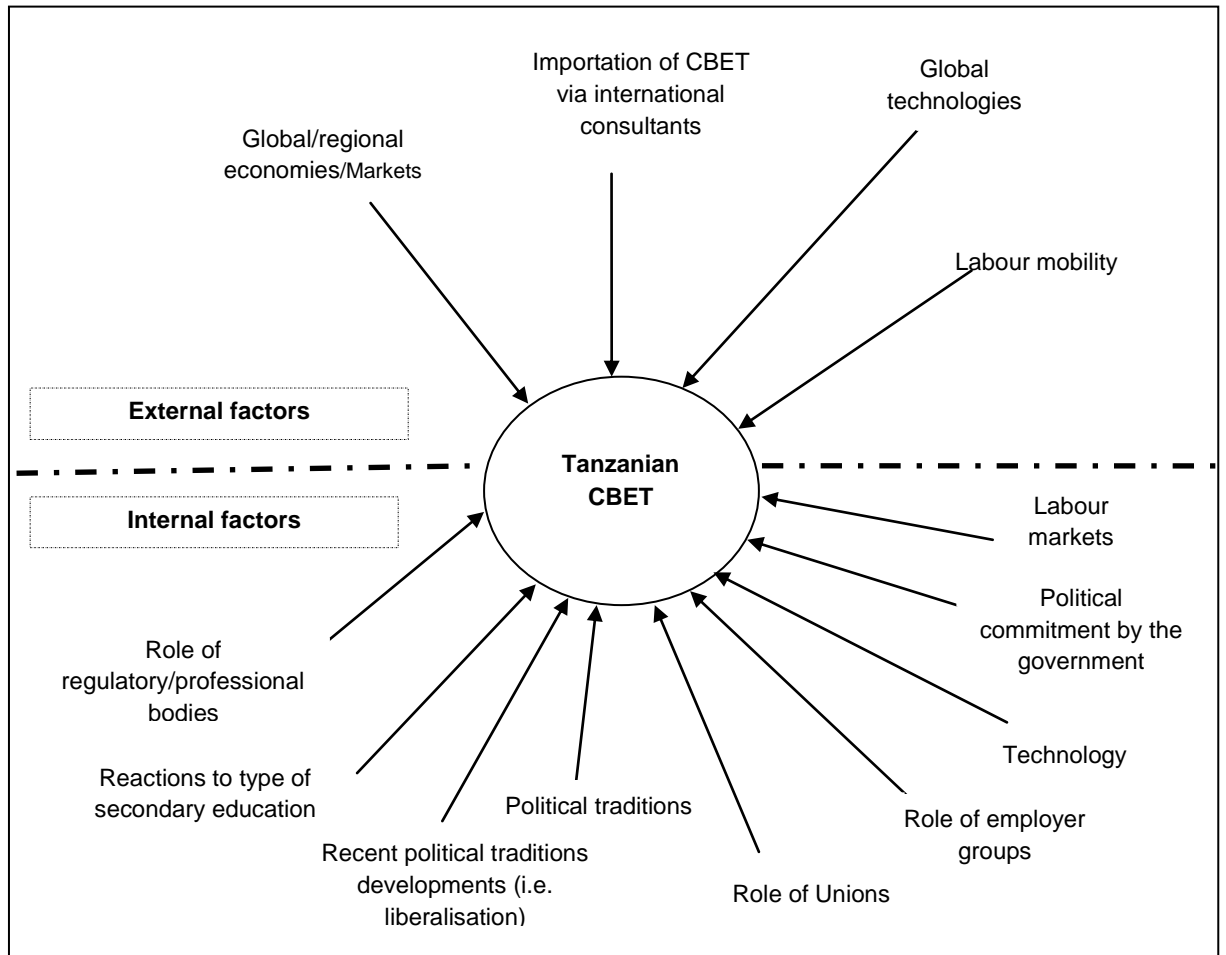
Importation of CBET via international consultants

Global technologies

Global/regional economies/Markets

Labour mobility

External factors

Tanzanian CBET

Internal factors

Labour markets

Political commitment by the government

Role of regulatory/professional bodies

Technology

Reactions to type of secondary education

Political traditions

Role of employer groups

Recent political traditions developments (i.e. liberalisation)

Role of Unions